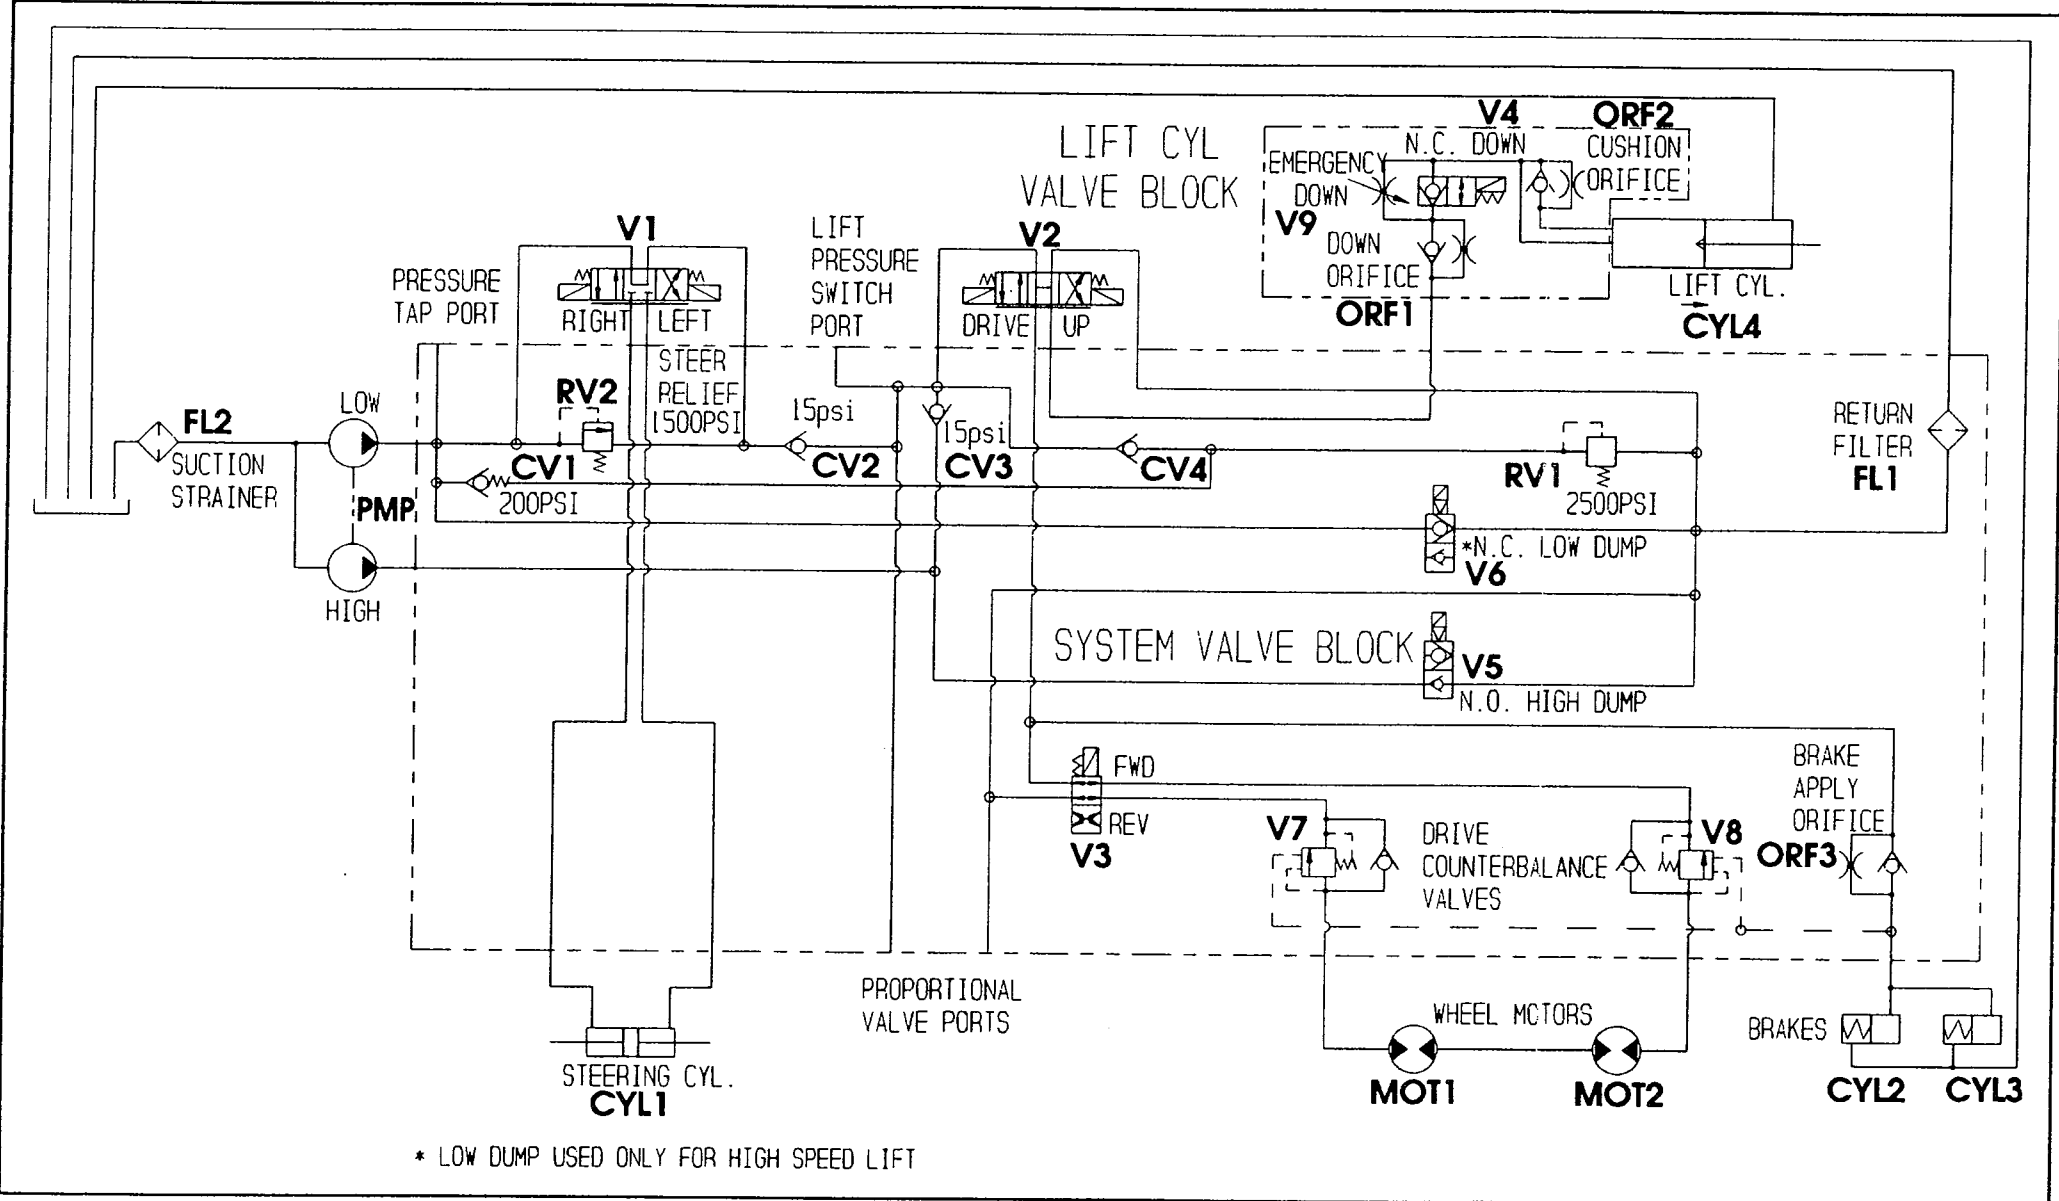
LIFT CYL VALVE BLOCK

V4
N.C. DOWN

ORF2
CUSHION ORIFICE

EMERGENCY DOWN
V9

DOWN ORIFICE
ORF1

LIFT CYL.
CYL4

V1
RIGHT LEFT

LIFT PRESSURE SWITCH PORT

V2
DRIVE UP

PRESSURE TAP PORT

STEER RELIEF 1500PSI

RV2

15psi

15psi

FL2
SUCTION STRAINER

LOW

CV1
200PSI

CV2

CV3

CV4

RV1
2500PSI

RETURN FILTER
FL1

PMP

HIGH

*N.C. LOW DUMP
V6

SYSTEM VALVE BLOCK

V5
N.O. HIGH DUMP

FWD
REV
V3

V7

DRIVE COUNTERBALANCE VALVES

V8

BRAKE APPLY ORIFICE
ORF3

PROPORTIONAL VALVE PORTS

WHEEL MOTORS

BRAKES

STEERING CYL.
CYL1

MOT1

MOT2

CYL2

CYL3

* LOW DUMP USED ONLY FOR HIGH SPEED LIFT